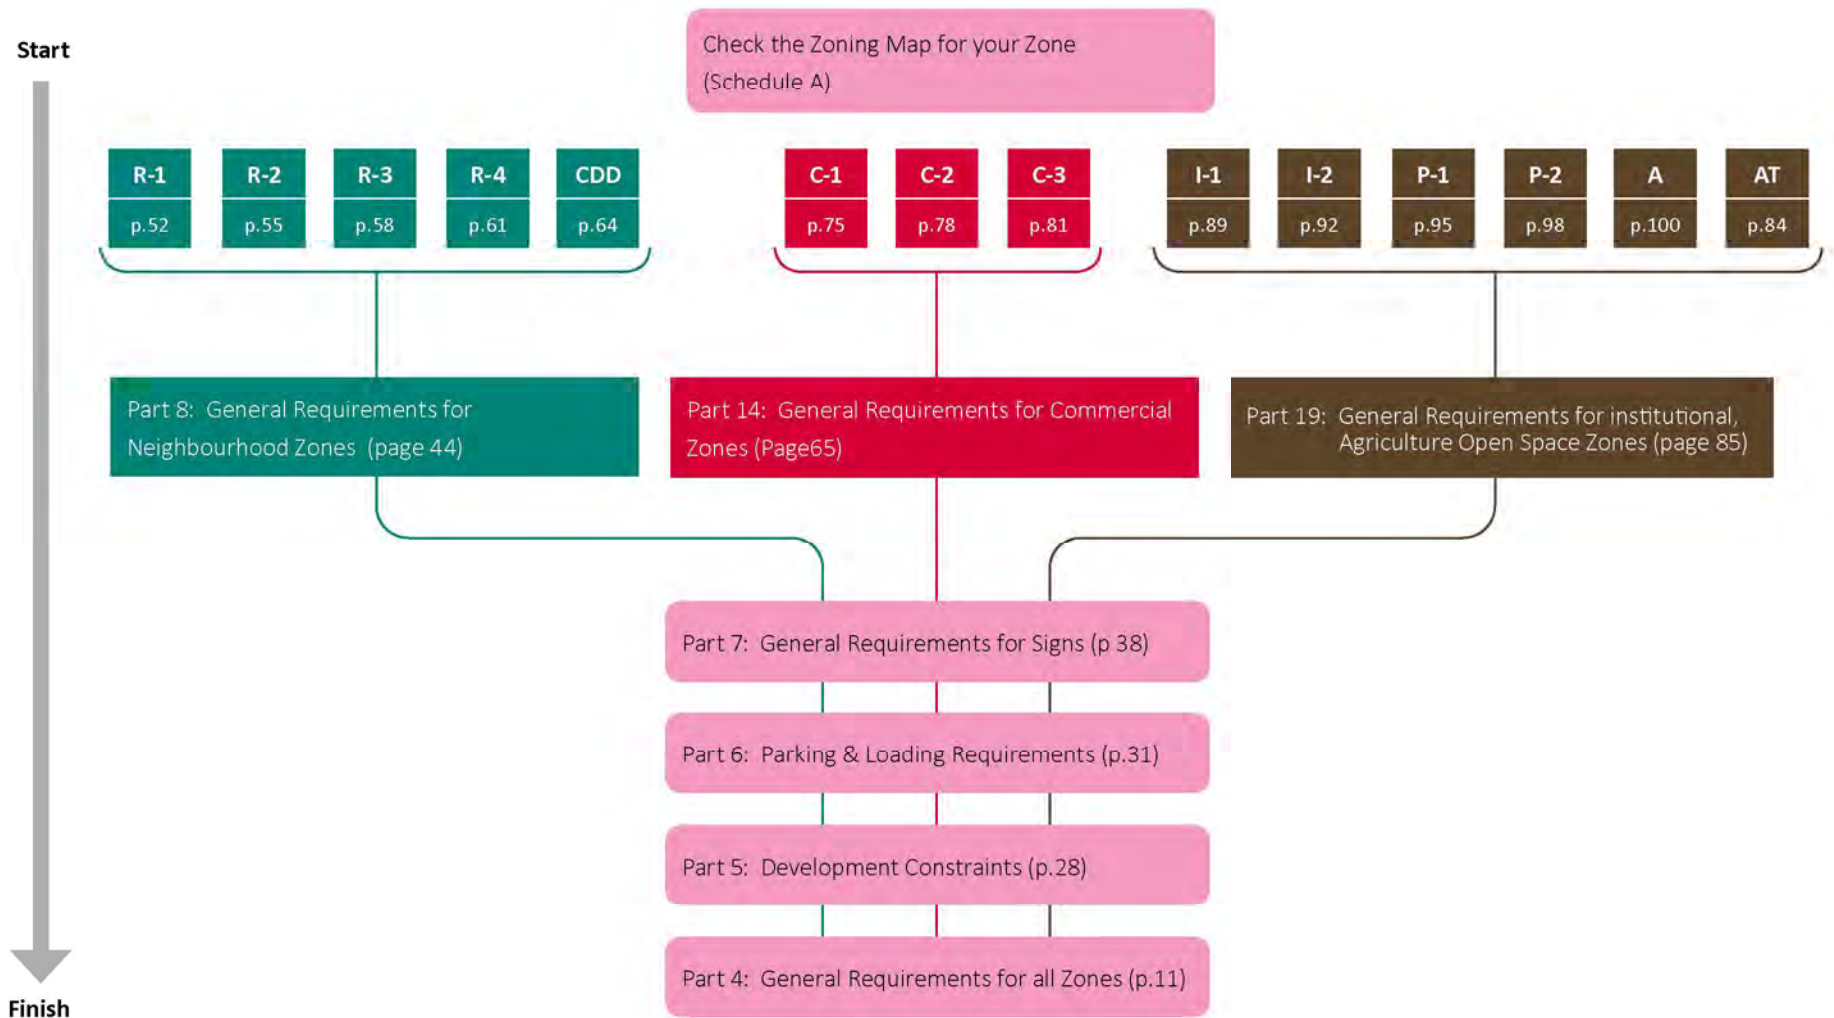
Start

Check the Zoning Map for your Zone (Schedule A)

| R-1 | R-2 | R-3 | R-4 | CDD |
|---|---|---|---|---|
| p.52 | p.55 | p.58 | p.61 | p.64 |

| C-1 | C-2 | C-3 |
|---|---|---|
| p.75 | p.78 | p.81 |

| I-1 | I-2 | P-1 | P-2 | A | AT |
|---|---|---|---|---|---|
| p.89 | p.92 | p.95 | p.98 | p.100 | p.84 |

Part 8: General Requirements for Neighbourhood Zones (page 44)

Part 14: General Requirements for Commercial Zones (Page65)

Part 19: General Requirements for institutional, Agriculture Open Space Zones (page 85)

Part 7: General Requirements for Signs (p 38)

Part 6: Parking & Loading Requirements (p.31)

Part 5: Development Constraints (p.28)

Part 4: General Requirements for all Zones (p.11)

Finish